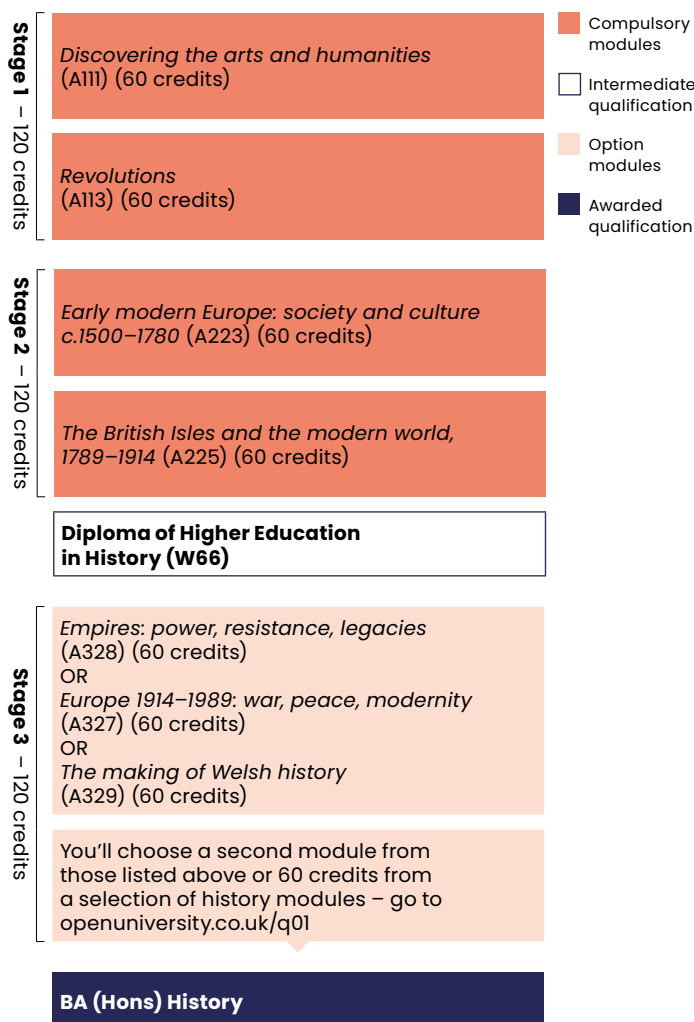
Stage 1 – 120 credits

Discovering the arts and humanities (A111) (60 credits)

Revolutions (A113) (60 credits)

Compulsory modules

Intermediate qualification

Option modules

Awarded qualification

Stage 2 – 120 credits

Early modern Europe: society and culture c.1500–1780 (A223) (60 credits)

The British Isles and the modern world, 1789–1914 (A225) (60 credits)

Diploma of Higher Education in History (W66)

Stage 3 – 120 credits

Empires: power, resistance, legacies (A328) (60 credits)
OR
Europe 1914–1989: war, peace, modernity (A327) (60 credits)
OR
The making of Welsh history (A329) (60 credits)

You'll choose a second module from those listed above or 60 credits from a selection of history modules – go to openuniversity.co.uk/q01

BA (Hons) History